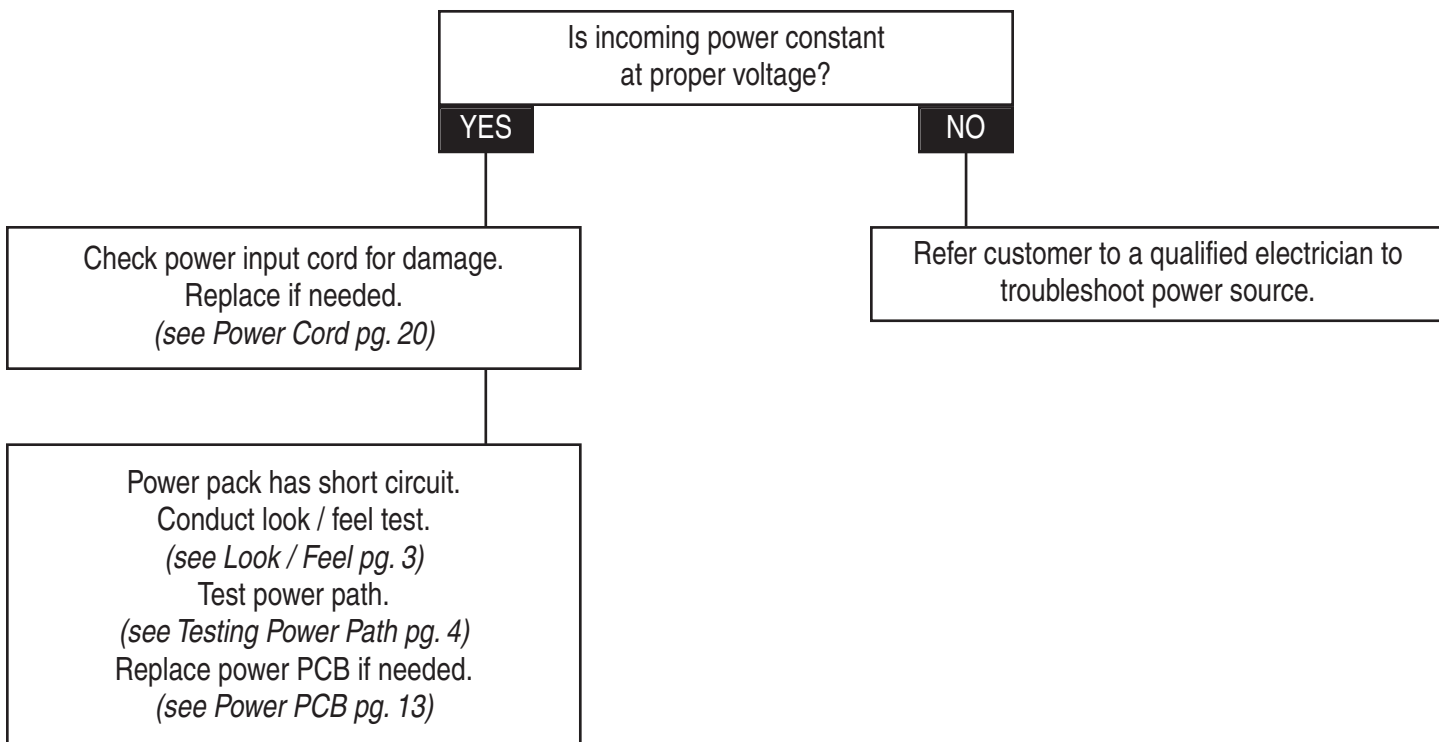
Is incoming power constant at proper voltage?

YES

NO

Check power input cord for damage. Replace if needed. (see Power Cord pg. 20)

Refer customer to a qualified electrician to troubleshoot power source.

Power pack has short circuit. Conduct look / feel test. (see Look / Feel pg. 3) Test power path. (see Testing Power Path pg. 4) Replace power PCB if needed. (see Power PCB pg. 13)